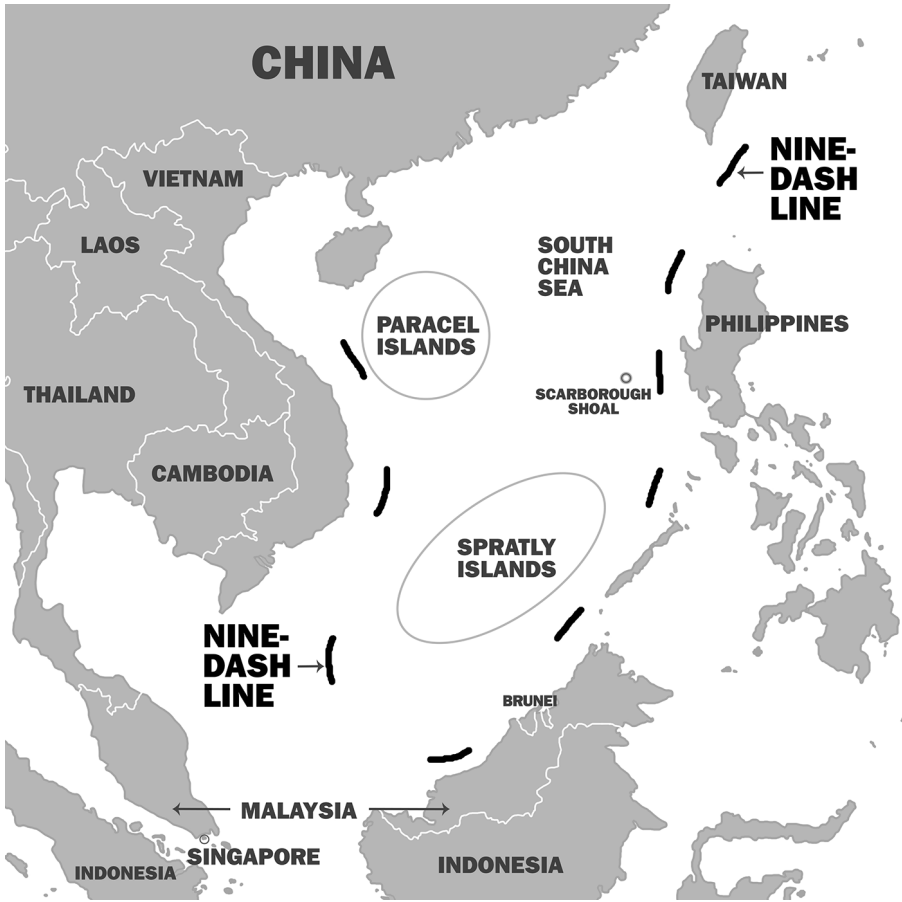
CHINA

TAIWAN

NINE-DASH LINE

VIETNAM

LAOS

SOUTH CHINA SEA

PARACEL ISLANDS

PHILIPPINES

THAILAND

SCARBOROUGH SHOAL

CAMBODIA

SPRATLY ISLANDS

NINE-DASH LINE

BRUNEI

MALAYSIA

SINGAPORE

INDONESIA

INDONESIA